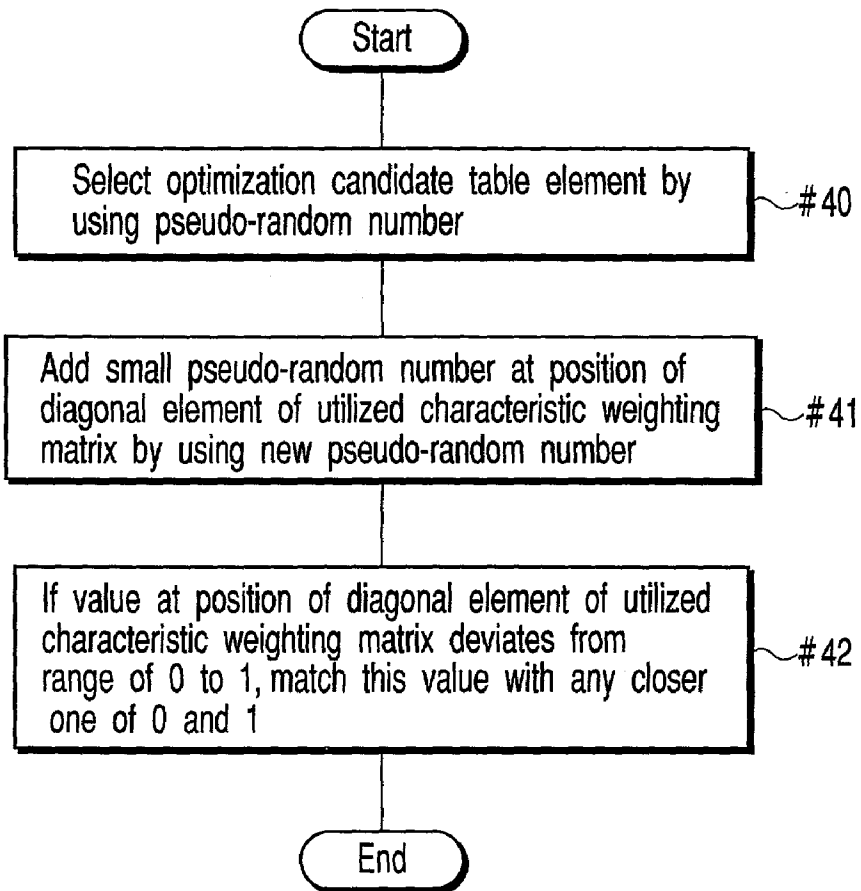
Start

Select optimization candidate table element by using pseudo-random number

#40

Add small pseudo-random number at position of diagonal element of utilized characteristic weighting matrix by using new pseudo-random number

#41

If value at position of diagonal element of utilized characteristic weighting matrix deviates from range of 0 to 1, match this value with any closer one of 0 and 1

#42

End